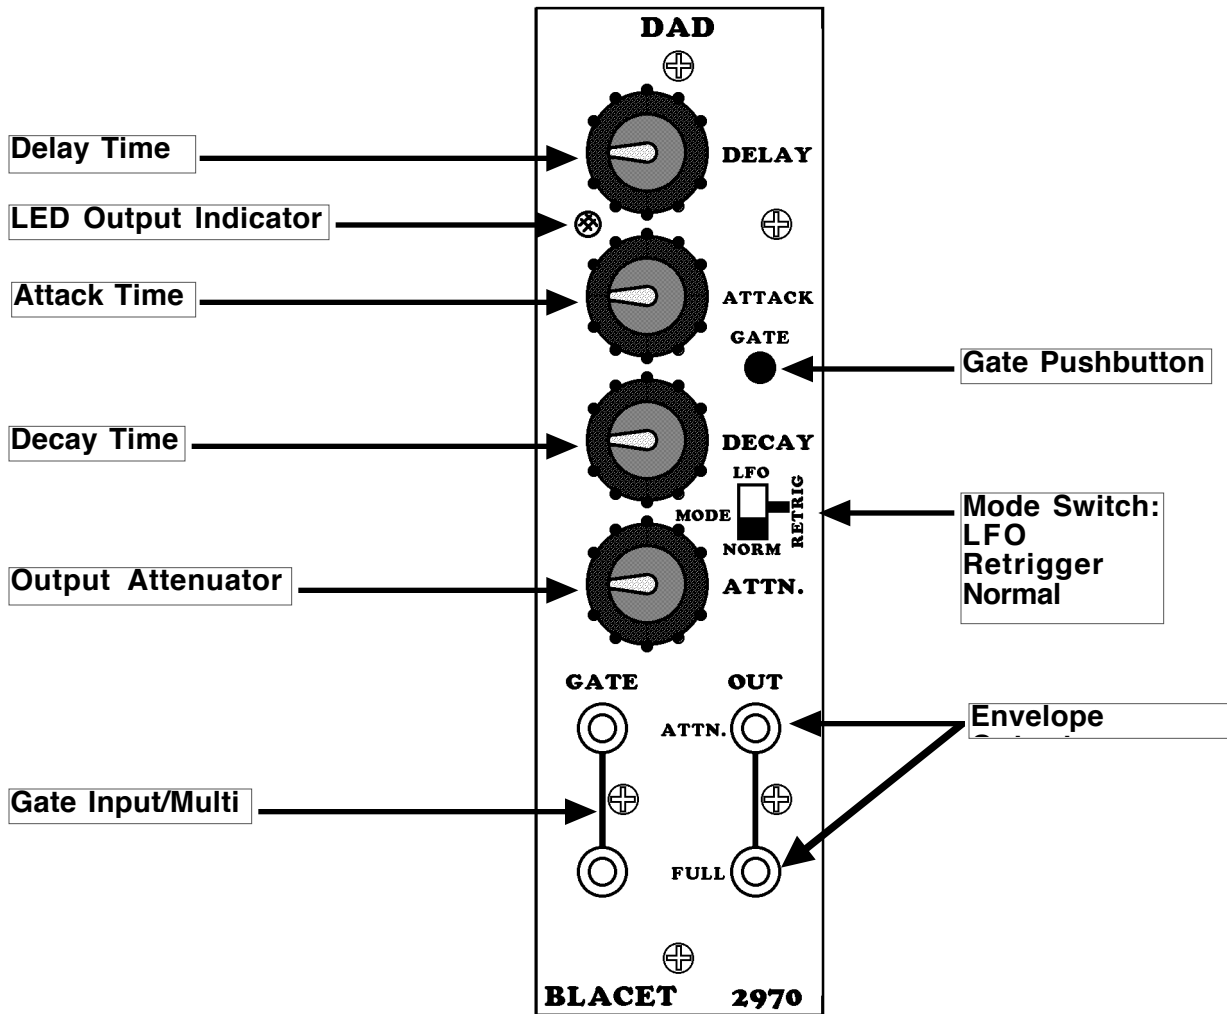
DAD

Delay Time

DELAY

LED Output Indicator

Attack Time

ATTACK

GATE

Gate Pushbutton

Decay Time

DECAY

LFO

MODE

NORM

RETRIG

Mode Switch:
LFO
Retrigger
Normal

Output Attenuator

ATTN.

GATE

OUT

ATTN.

Envelope
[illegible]

Gate Input/Multi

FULL

BLACET 2970